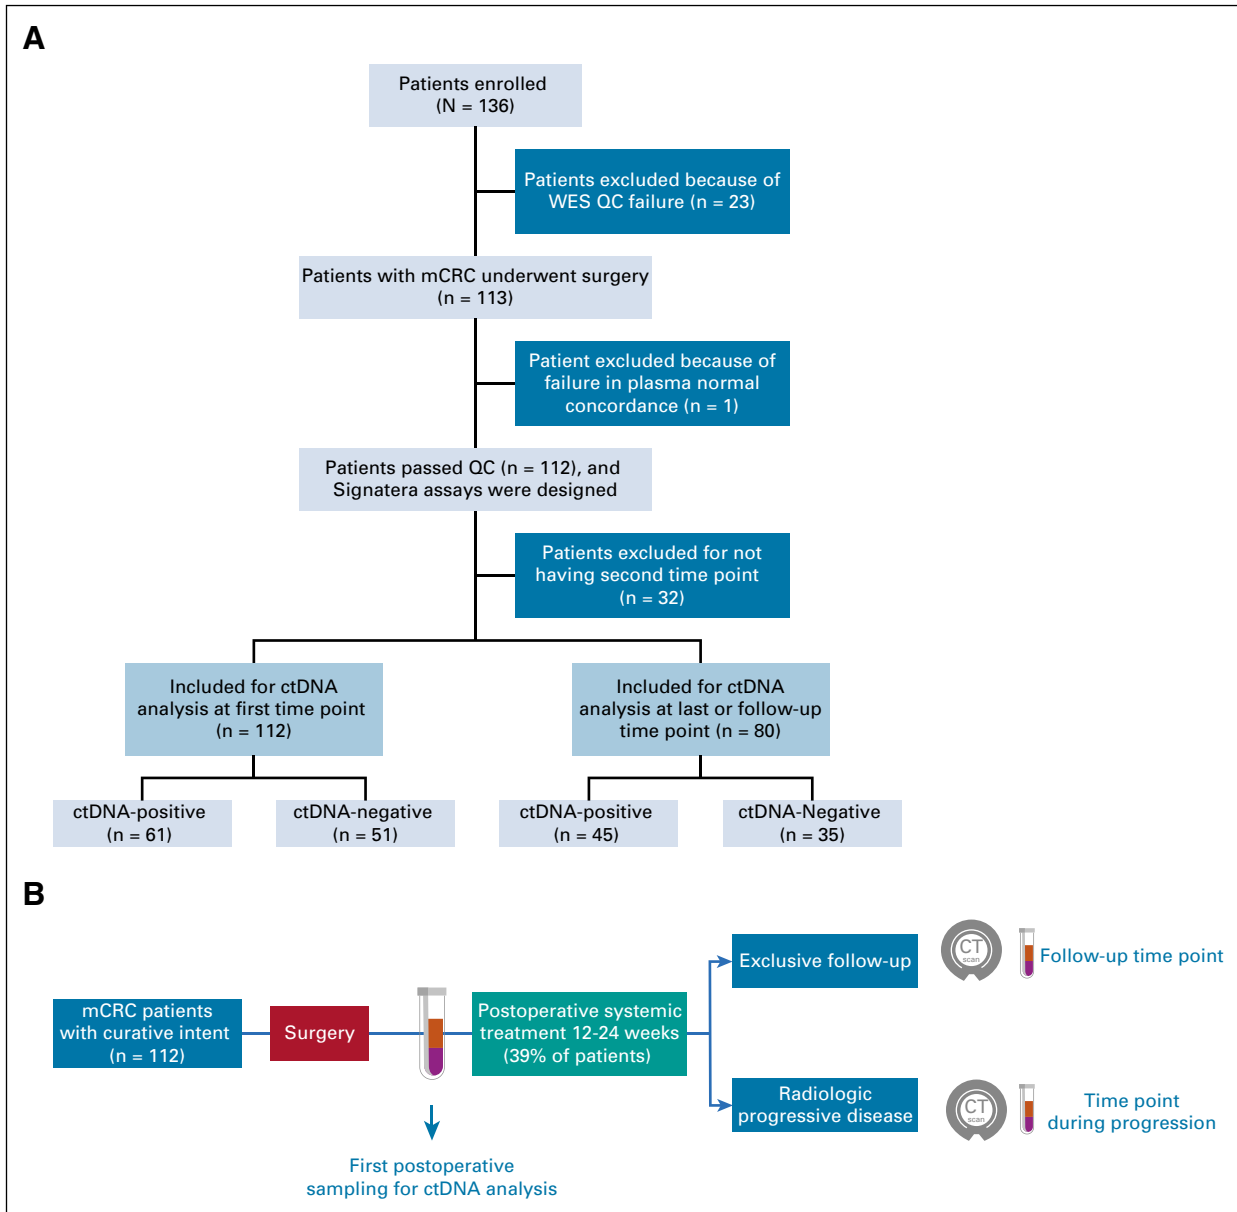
A

Patients enrolled
(N = 136)

Patients excluded because of WES QC failure (n = 23)

Patients with mCRC underwent surgery
(n = 113)

Patient excluded because of failure in plasma normal concordance (n = 1)

Patients passed QC (n = 112), and Signatera assays were designed

Patients excluded for not having second time point
(n = 32)

Included for ctDNA analysis at first time point
(n = 112)

Included for ctDNA analysis at last or follow-up time point (n = 80)

ctDNA-positive
(n = 61)

ctDNA-negative
(n = 51)

ctDNA-positive
(n = 45)

ctDNA-Negative
(n = 35)

B

mCRC patients with curative intent
(n = 112)

Surgery

Postoperative systemic treatment 12-24 weeks
(39% of patients)

Exclusive follow-up

CT scan

Follow-up time point

Radiologic progressive disease

CT scan

Time point during progression

First postoperative sampling for ctDNA analysis